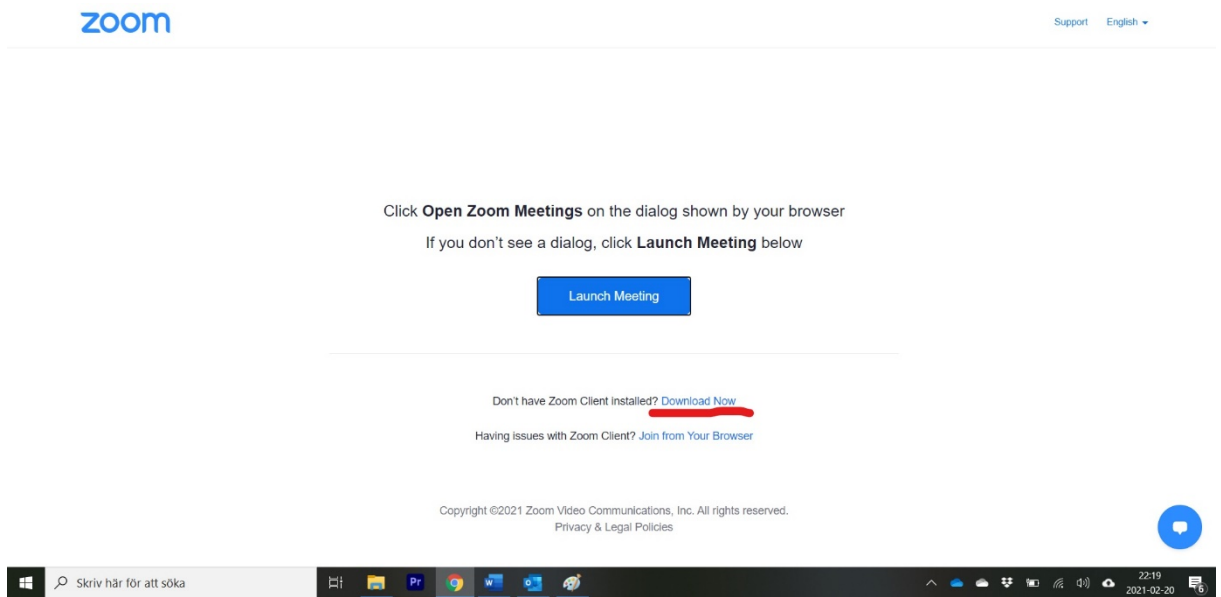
zoom

Support English

Click **Open Zoom Meetings** on the dialog shown by your browser

If you don't see a dialog, click **Launch Meeting** below

Launch Meeting

Don't have Zoom Client installed? Download Now

Having issues with Zoom Client? Join from Your Browser

Copyright ©2021 Zoom Video Communications, Inc. All rights reserved.
Privacy & Legal Policies

Skriv här för att söka

Pr

22:19
2021-02-20

6